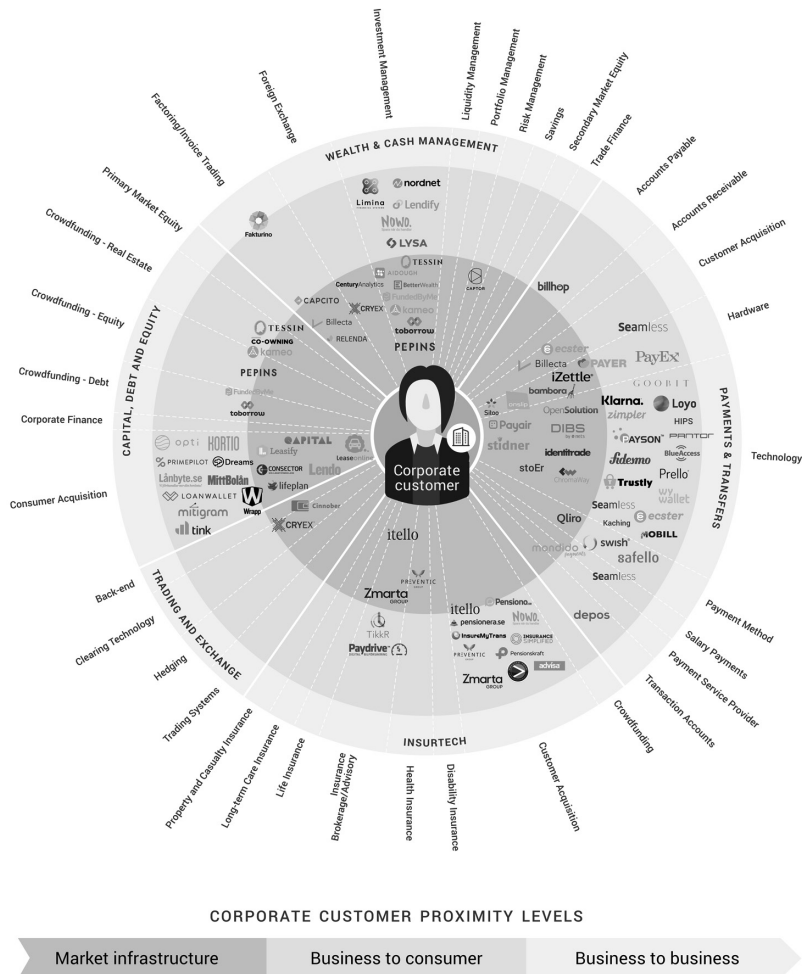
Investment Management
Liquidity Management
Portfolio Management
Risk Management
Savings
Secondary Market Equity
Trade Finance
Foreign Exchange
Factoring/Invoice Trading
Primary Market Equity
Crowdfunding - Real Estate
Crowdfunding - Equity
Crowdfunding - Debt
Corporate Finance
Consumer Acquisition
Accounts Payable
Accounts Receivable
Customer Acquisition
Hardware
Technology

WEALTH & CASH MANAGEMENT
CAPITAL, DEBT AND EQUITY
PAYMENTS & TRANSFERS
TRADING AND EXCHANGE
INSURTECH

Fakturino
Limina
nordnet
Lendify
NOWO.
LYSA
TESSIN
AIDOUGH
Century Analytics
BetterWealth
FundedByMe
kameo
toborrow
CAPTOR
CAPCITO
CRYEX
Billecta
RELENDA
PEPINS
TESSIN
CO-OWNING
kameo
PEPINS
FundedByMe
toborrow
billhop
ecster
Billecta
PAYER
PayEx
iZettle
bambora
Seamless
GOOBIT
Klarna.
zimpler
Loyo
HIPS
PAYSON
PANTOR
BlueAccess
Sfedemo
Prello
Trustly
wywallet
Sitoo
Payair
stidner
OpenSolution
DIBS
identitrade
stoEr
CheckoutWay
Seamless
Kaching
ecster
MOBILL
Qliro
swish
mondido
safello
Seamless
opti
HORTIO
CAPITAL
Leasify
PRIMEPILOT
Dreams
CONSECTOR
Lendo
Lånbyte.se
MittBolån
lifeplan
LOANWALLET
Wrapp
Cinnober
mitigram
tink
CRYEX
Leaseonline
Corporate customer
itello
PREVENTIC
Zmarta GROUP
TikkR
Paydrive
itello
Pensiono
NOWO.
pensionera.se
InsureMyTrans
INSURANCE SIMPLIFIED
PREVENTIC
Pensionskraft
Zmarta GROUP
advisa
depos

Back-end
Clearing Technology
Hedging
Trading Systems
Property and Casualty Insurance
Long-term Care Insurance
Life Insurance
Insurance Brokerage/Advisory
Health Insurance
Disability Insurance
Customer Acquisition
Crowdfunding
Transaction Accounts
Payment Service Provider
Salary Payments
Payment Method

CORPORATE CUSTOMER PROXIMITY LEVELS
Market infrastructure
Business to consumer
Business to business